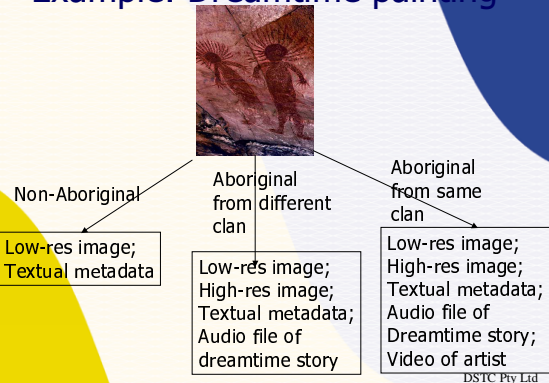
Example: Dreamtime painting

Non-Aboriginal

Aboriginal from different clan

Aboriginal from same clan

Low-res image; Textual metadata

Low-res image; High-res image; Textual metadata; Audio file of dreamtime story

Low-res image; High-res image; Textual metadata; Audio file of Dreamtime story; Video of artist

DSTC Pty Ltd